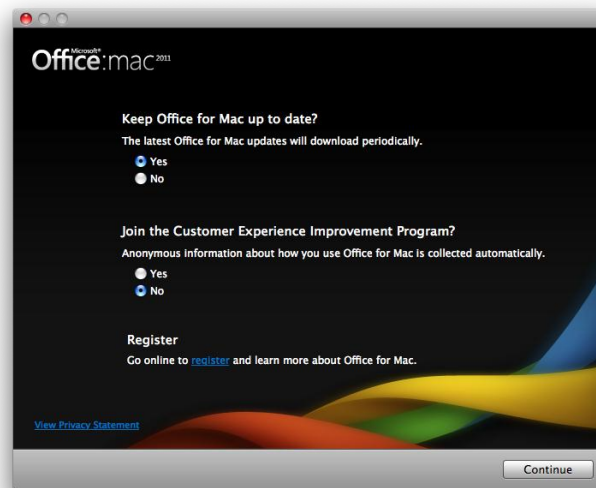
Microsoft® Office:mac 2011

Keep Office for Mac up to date?
The latest Office for Mac updates will download periodically.
Yes
No

Join the Customer Experience Improvement Program?
Anonymous information about how you use Office for Mac is collected automatically.
Yes
No

Register
Go online to register and learn more about Office for Mac.

View Privacy Statement

Continue